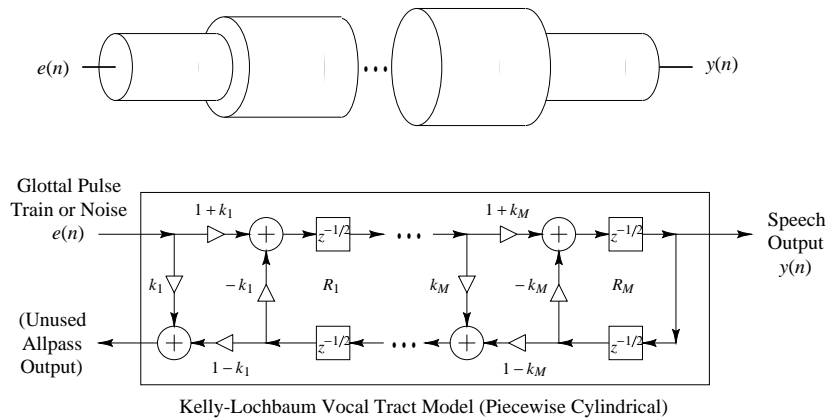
$e(n)$

$y(n)$

Glottal Pulse Train or Noise $e(n)$

$1 + k_1$

$z^{-1/2}$

$1 + k_M$

$z^{-1/2}$

Speech Output $y(n)$

$k_1$

$-k_1$

$R_1$

$k_M$

$-k_M$

$R_M$

(Unused Allpass Output)

$z^{-1/2}$

$z^{-1/2}$

$1 - k_1$

$1 - k_M$

Kelly-Lochbaum Vocal Tract Model (Piecewise Cylindrical)